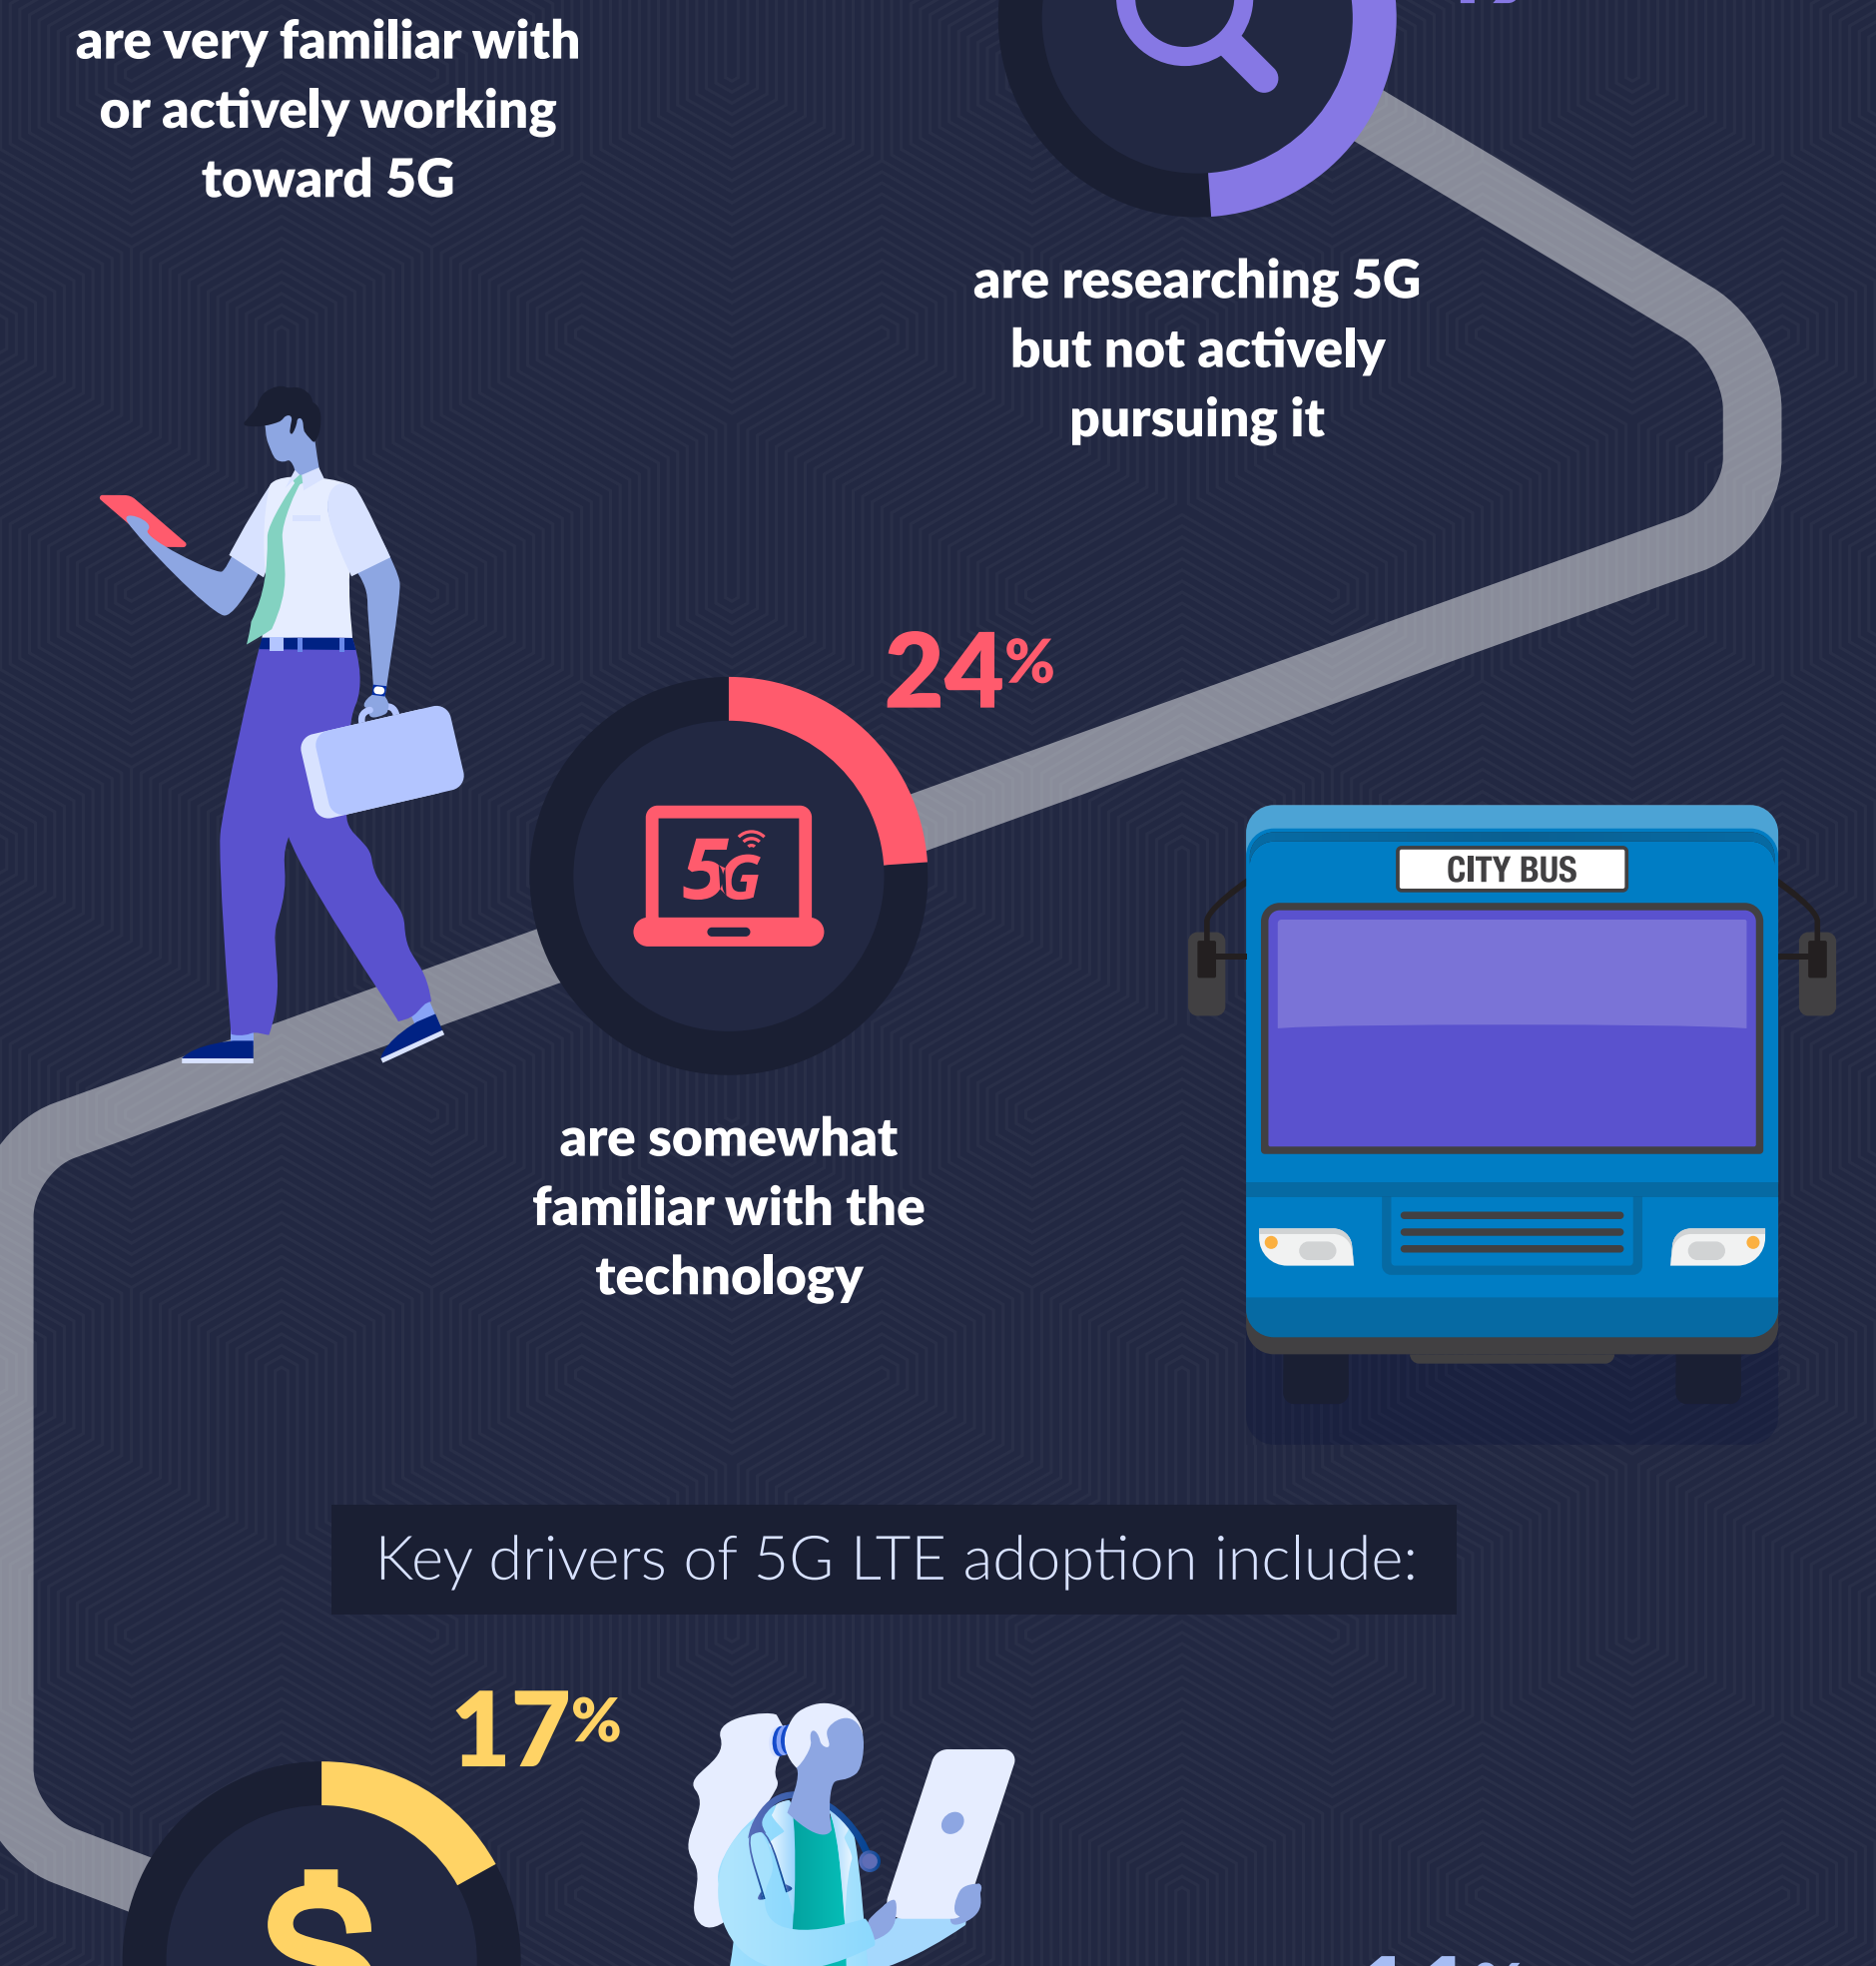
are very familiar with or actively working toward 5G

are researching 5G but not actively pursuing it

24%

5G

are somewhat familiar with the technology

CITY BUS

Key drivers of 5G LTE adoption include:

17%

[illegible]